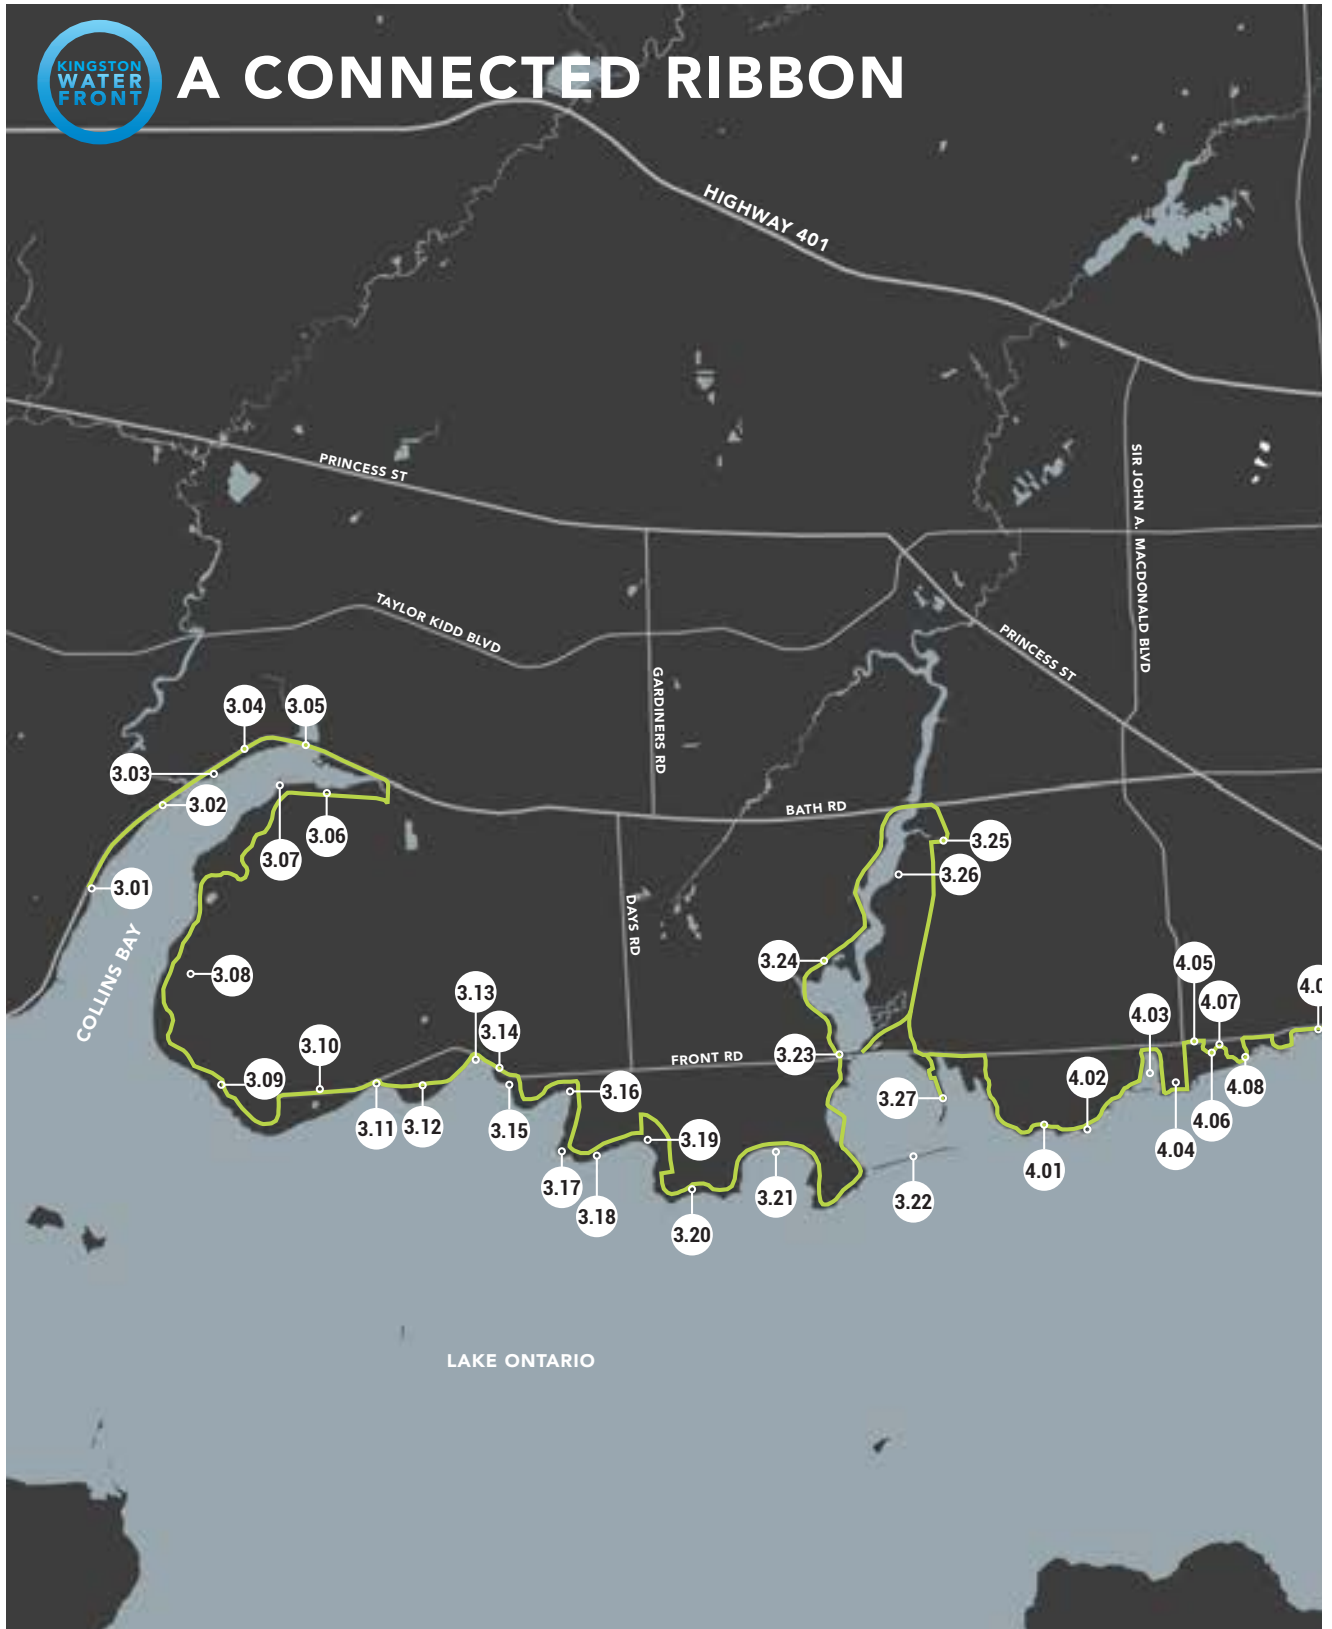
KINGSTON WATER FRONT

A CONNECTED RIBBON

HIGHWAY 401

PRINCESS ST

TAYLOR KIDD BLVD

GARDINERS RD

PRINCESS ST

SIR JOHN A. MACDONALD BLVD

BATH RD

DAYS RD

FRONT RD

COLLINS BAY

LAKE ONTARIO

3.01
3.02
3.03
3.04
3.05
3.06
3.07
3.08
3.09
3.10
3.11
3.12
3.13
3.14
3.15
3.16
3.17
3.18
3.19
3.20
3.21
3.22
3.23
3.24
3.25
3.26
3.27
4.01
4.02
4.03
4.04
4.05
4.06
4.07
4.08
4.0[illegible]